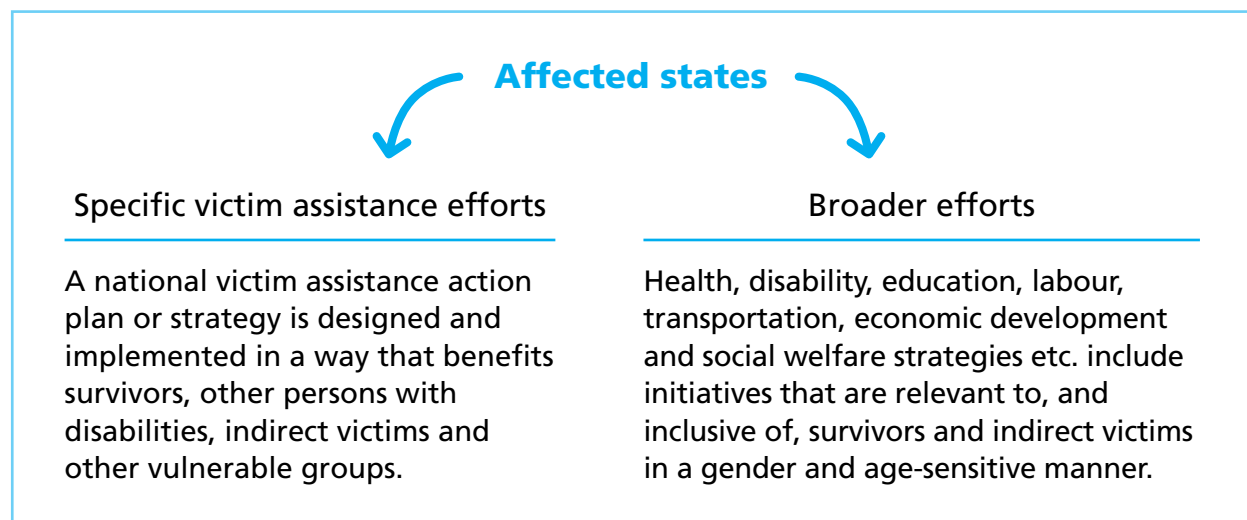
Affected states

Specific victim assistance efforts

A national victim assistance action plan or strategy is designed and implemented in a way that benefits survivors, other persons with disabilities, indirect victims and other vulnerable groups.

Broader efforts

Health, disability, education, labour, transportation, economic development and social welfare strategies etc. include initiatives that are relevant to, and inclusive of, survivors and indirect victims in a gender and age-sensitive manner.